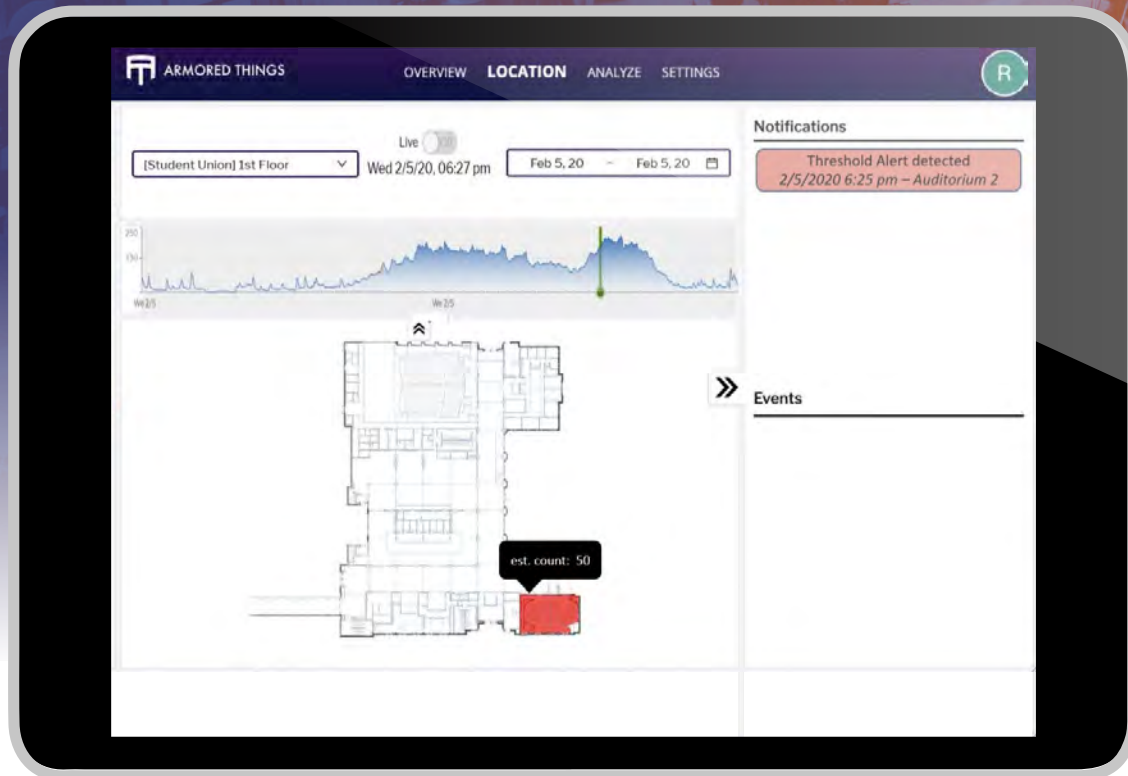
ARMORED THINGS

OVERVIEW LOCATION ANALYZE SETTINGS

R

Live

[Student Union] 1st Floor

Wed 2/5/20, 06:27 pm

Feb 5, 20 – Feb 5, 20

250

150

We 2/5

We 2/5

est. count: 50

Notifications

Threshold Alert detected
2/5/2020 6:25 pm – Auditorium 2

Events